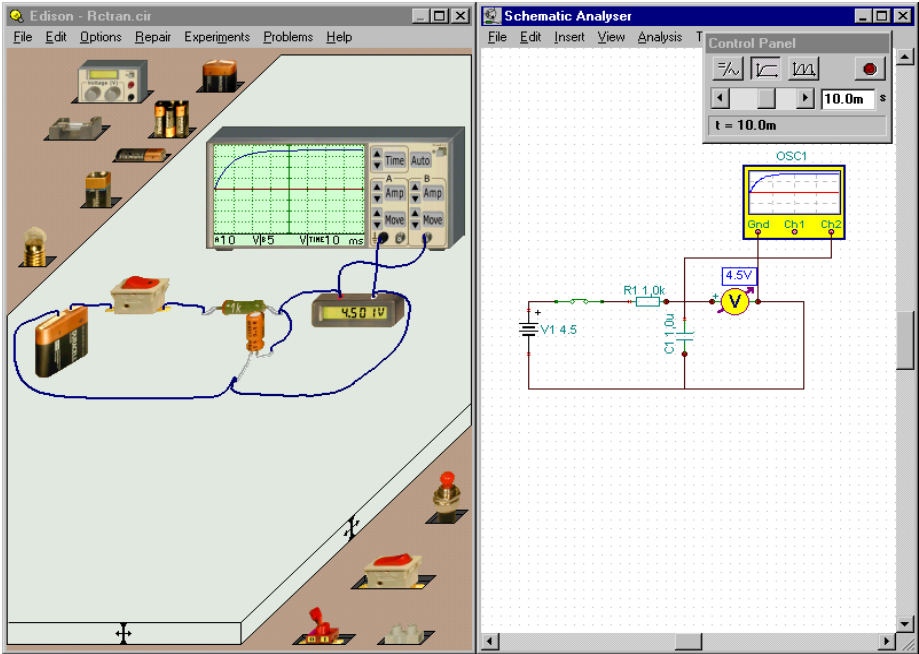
Edison - Rctran.cir

File Edit Options Repair Experiments Problems Help

Voltage (V)

Time Auto

A B

Amp Amp

Move Move

A 10 V B 5 V TIME 10 ms

4.501 V

Schematic Analyser

File Edit Insert View Analysis T

Control Panel

10.0m s

t = 10.0m

OSC1

Gnd Ch1 Ch2

4.5V

V

R1 1.0k

+

V1 4.5

C1 1.0u